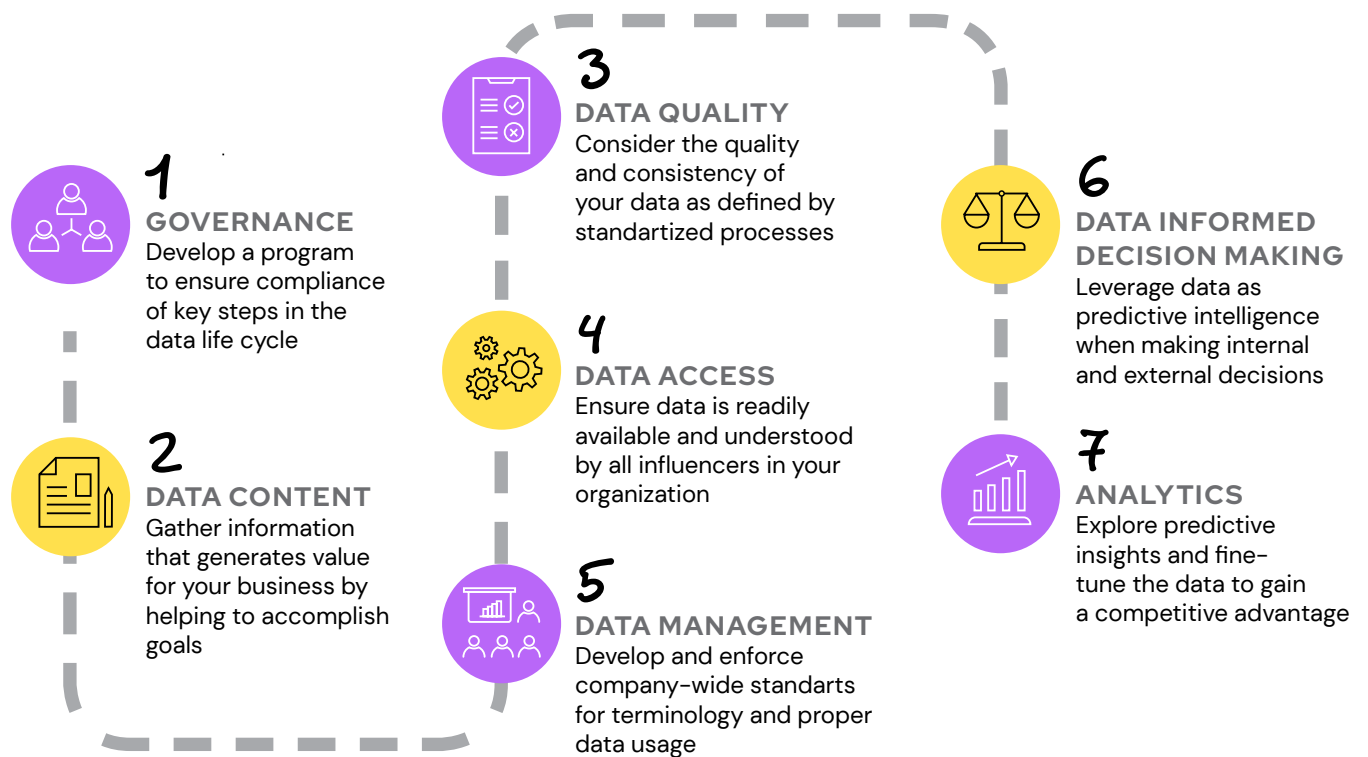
1
GOVERNANCE
Develop a program to ensure compliance of key steps in the data life cycle

2
DATA CONTENT
Gather information that generates value for your business by helping to accomplish goals

3
DATA QUALITY
Consider the quality and consistency of your data as defined by standartized processes

4
DATA ACCESS
Ensure data is readily available and understood by all influencers in your organization

5
DATA MANAGEMENT
Develop and enforce company-wide standarts for terminology and proper data usage

6
DATA INFORMED DECISION MAKING
Leverage data as predictive intelligence when making internal and external decisions

7
ANALYTICS
Explore predictive insights and fine-tune the data to gain a competitive advantage